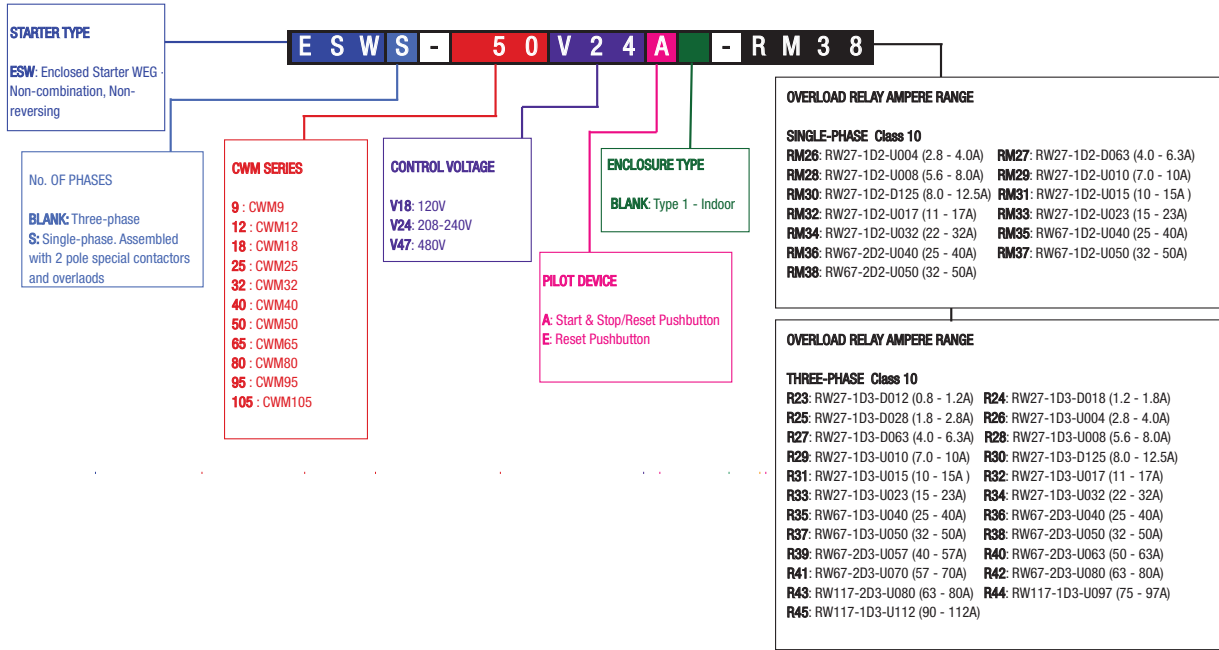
E S W S - 5 0 V 2 4 A - R M 3 8

STARTER TYPE

ESW: Enclosed Starter WEG - Non-combination, Non-reversing

No. OF PHASES

BLANK: Three-phase
S: Single-phase. Assembled with 2 pole special contactors and overlaods

CWM SERIES

9 : CWM9
12 : CWM12
18 : CWM18
25 : CWM25
32 : CWM32
40 : CWM40
50 : CWM50
65 : CWM65
80 : CWM80
95 : CWM95
105 : CWM105

CONTROL VOLTAGE

V18: 120V
V24: 208-240V
V47: 480V

PILOT DEVICE

A: Start & Stop/Reset Pushbutton
E: Reset Pushbutton

ENCLOSURE TYPE

BLANK: Type 1 - Indoor

OVERLOAD RELAY AMPERE RANGE

SINGLE-PHASE Class 10

RM26: RW27-1D2-U004 (2.8 - 4.0A) RM27: RW27-1D2-D063 (4.0 - 6.3A)
RM28: RW27-1D2-U008 (5.6 - 8.0A) RM29: RW27-1D2-U010 (7.0 - 10A)
RM30: RW27-1D2-D125 (8.0 - 12.5A) RM31: RW27-1D2-U015 (10 - 15A )
RM32: RW27-1D2-U017 (11 - 17A) RM33: RW27-1D2-U023 (15 - 23A)
RM34: RW27-1D2-U032 (22 - 32A) RM35: RW67-1D2-U040 (25 - 40A)
RM36: RW67-2D2-U040 (25 - 40A) RM37: RW27-1D2-U050 (32 - 50A)
RM38: RW67-2D2-U050 (32 - 50A)

OVERLOAD RELAY AMPERE RANGE

THREE-PHASE Class 10

R23: RW27-1D3-D012 (0.8 - 1.2A) R24: RW27-1D3-D018 (1.2 - 1.8A)
R25: RW27-1D3-D028 (1.8 - 2.8A) R26: RW27-1D3-U004 (2.8 - 4.0A)
R27: RW27-1D3-D063 (4.0 - 6.3A) R28: RW27-1D3-U008 (5.6 - 8.0A)
R29: RW27-1D3-U010 (7.0 - 10A) R30: RW27-1D3-D125 (8.0 - 12.5A)
R31: RW27-1D3-U015 (10 - 15A ) R32: RW27-1D3-U017 (11 - 17A)
R33: RW27-1D3-U023 (15 - 23A) R34: RW27-1D3-U032 (22 - 32A)
R35: RW67-1D3-U040 (25 - 40A) R36: RW67-2D3-U040 (25 - 40A)
R37: RW67-1D3-U050 (32 - 50A) R38: RW67-2D3-U050 (32 - 50A)
R39: RW67-2D3-U057 (40 - 57A) R40: RW67-2D3-U063 (50 - 63A)
R41: RW67-2D3-U070 (57 - 70A) R42: RW67-2D3-U080 (63 - 80A)
R43: RW117-2D3-U080 (63 - 80A) R44: RW117-1D3-U097 (75 - 97A)
R45: RW117-1D3-U112 (90 - 112A)